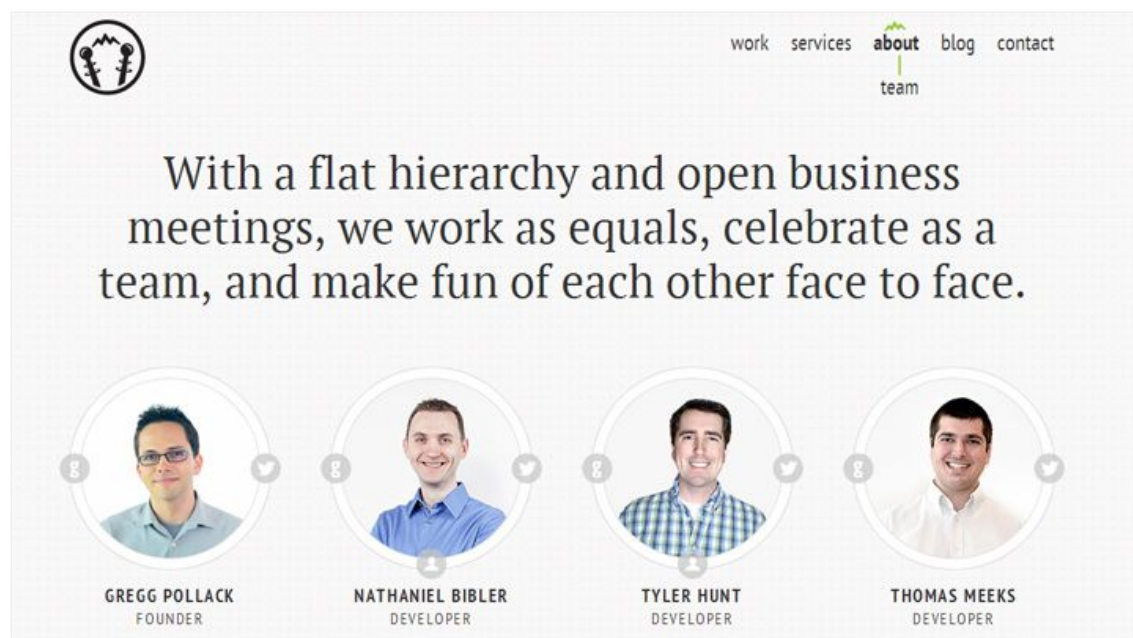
work services about blog contact

team

With a flat hierarchy and open business meetings, we work as equals, celebrate as a team, and make fun of each other face to face.

GREGG POLLACK
FOUNDER

NATHANIEL BIBLER
DEVELOPER

TYLER HUNT
DEVELOPER

THOMAS MEEKS
DEVELOPER